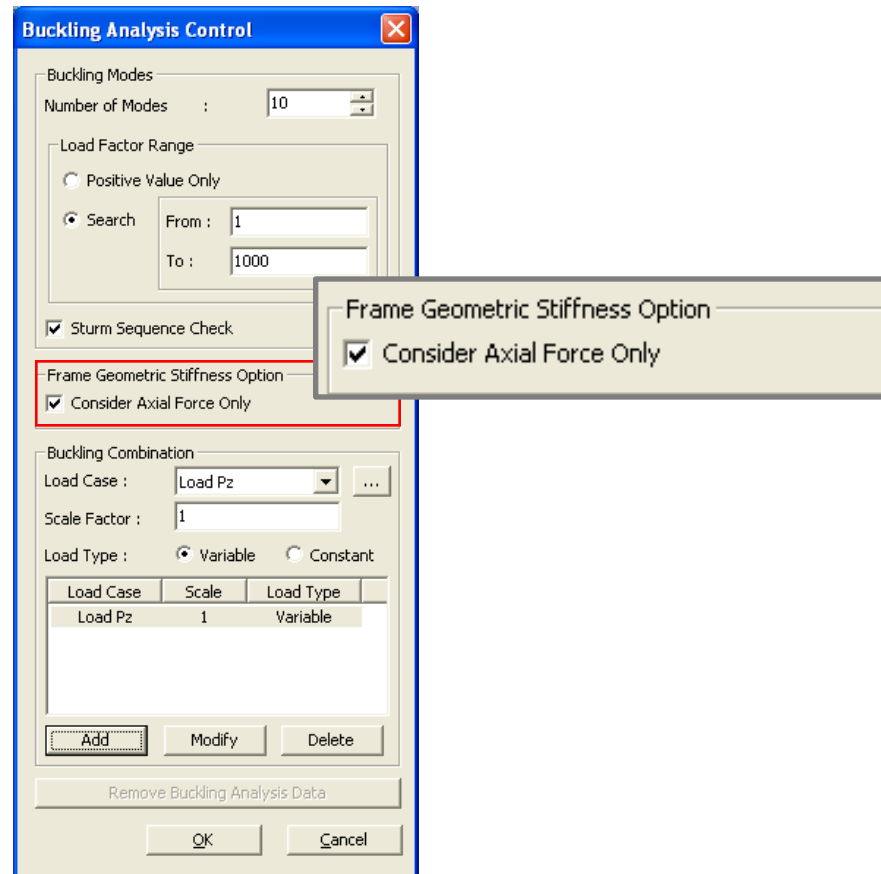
Buckling Analysis Control

Buckling Modes
Number of Modes : 10

Load Factor Range
Positive Value Only
Search
From : 1
To : 1000

Sturm Sequence Check

Frame Geometric Stiffness Option
Consider Axial Force Only

Frame Geometric Stiffness Option
Consider Axial Force Only

Buckling Combination
Load Case : Load Pz ...
Scale Factor : 1
Load Type : Variable Constant

| Load Case | Scale | Load Type |
|---|---|---|
| Load Pz | 1 | Variable |

Add Modify Delete

Remove Buckling Analysis Data

OK Cancel